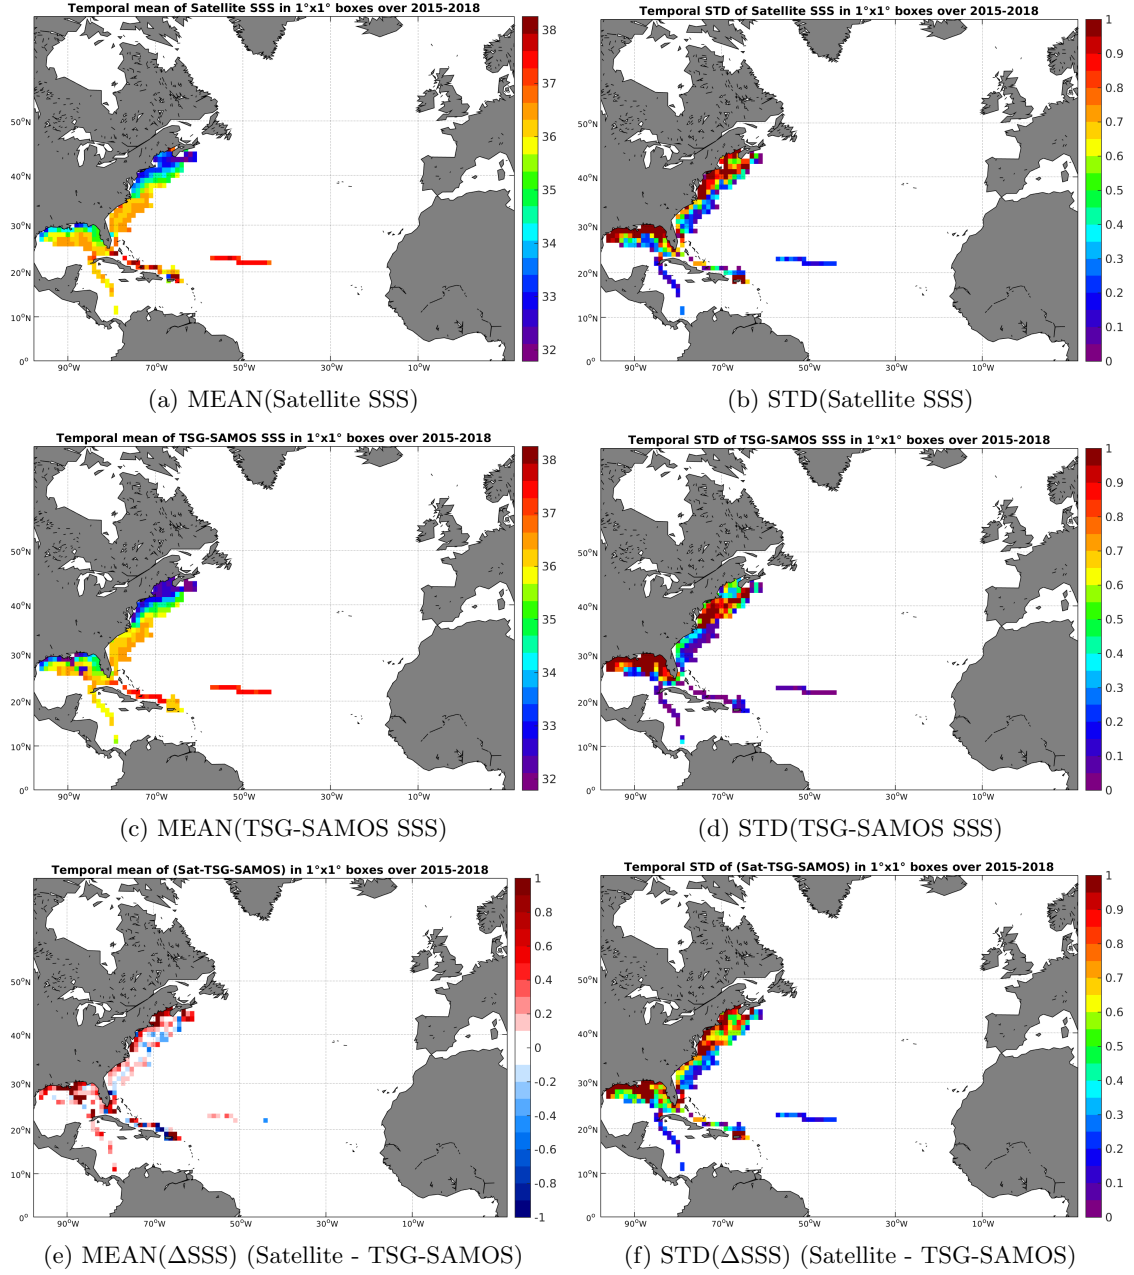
Temporal mean of Satellite SSS in 1°x1° boxes over 2015-2018

38
37
36
35
34
33
32

50°N
40°N
30°N
20°N
10°N
0°
90°W
70°W
50°W
30°W
10°W

(a) MEAN(Satellite SSS)

Temporal STD of Satellite SSS in 1°x1° boxes over 2015-2018

1
0.9
0.8
0.7
0.6
0.5
0.4
0.3
0.2
0.1
0

50°N
40°N
30°N
20°N
10°N
0°
90°W
70°W
50°W
30°W
10°W

(b) STD(Satellite SSS)

Temporal mean of TSG-SAMOS SSS in 1°x1° boxes over 2015-2018

38
37
36
35
34
33
32

50°N
40°N
30°N
20°N
10°N
0°
90°W
70°W
50°W
30°W
10°W

(c) MEAN(TSG-SAMOS SSS)

Temporal STD of TSG-SAMOS SSS in 1°x1° boxes over 2015-2018

1
0.9
0.8
0.7
0.6
0.5
0.4
0.3
0.2
0.1
0

50°N
40°N
30°N
20°N
10°N
0°
90°W
70°W
50°W
30°W
10°W

(d) STD(TSG-SAMOS SSS)

Temporal mean of (Sat-TSG-SAMOS) in 1°x1° boxes over 2015-2018

1
0.8
0.6
0.4
0.2
0
-0.2
-0.4
-0.6
-0.8
-1

50°N
40°N
30°N
20°N
10°N
0°
90°W
70°W
50°W
30°W
10°W

(e) MEAN(ΔSSS) (Satellite - TSG-SAMOS)

Temporal STD of (Sat-TSG-SAMOS) in 1°x1° boxes over 2015-2018

1
0.9
0.8
0.7
0.6
0.5
0.4
0.3
0.2
0.1
0

50°N
40°N
30°N
20°N
10°N
0°
90°W
70°W
50°W
30°W
10°W

(f) STD(ΔSSS) (Satellite - TSG-SAMOS)